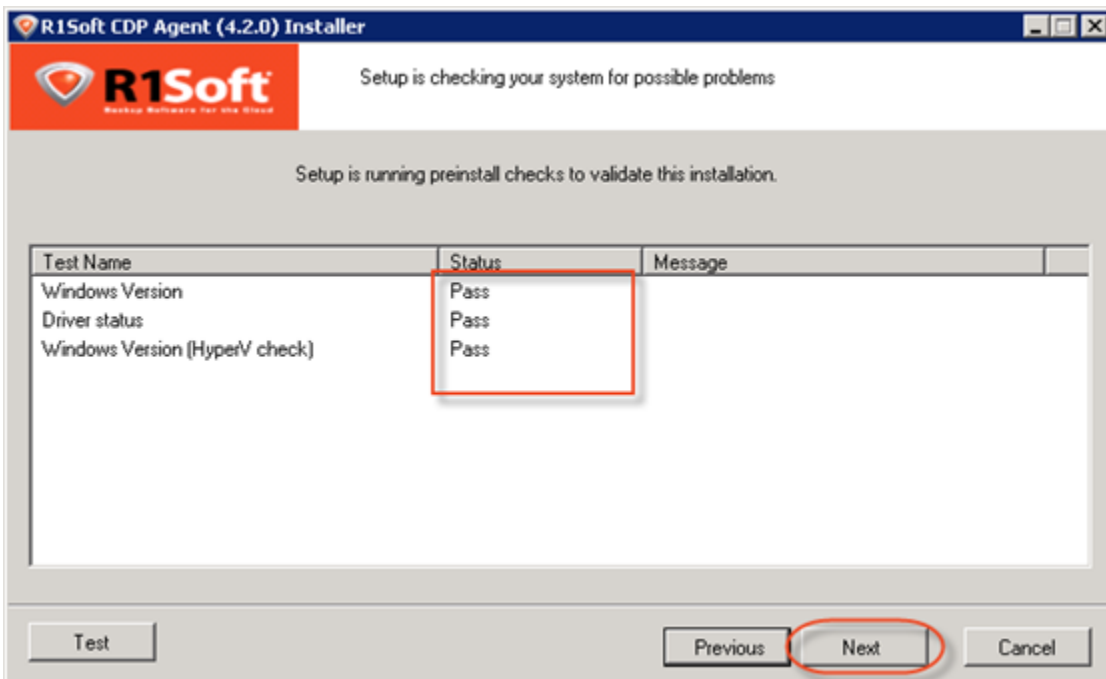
R1Soft CDP Agent (4.2.0) Installer

R1Soft
Backup Software for the Cloud

Setup is checking your system for possible problems

Setup is running preinstall checks to validate this installation.

| Test Name | Status | Message |
|---|---|---|
| Windows Version | Pass | |
| Driver status | Pass | |
| Windows Version (HyperV check) | Pass | |

Test

Previous

Next

Cancel